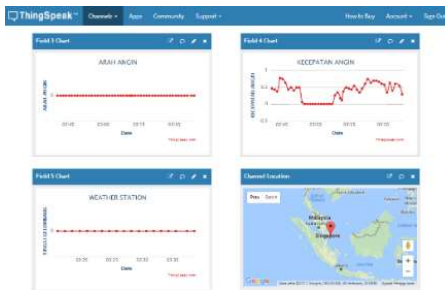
ThingSpeak™ Channels ▾ Apps Community Support ▾ How to Buy Account ▾ Sign Out

Field 3 Chart

ARAH ANGIN

ARAH ANGIN

20:10 20:20 20:30 20:40

Date

ThingSpeak.com

Field 4 Chart

KECEPATAN ANGIN

KECEPATAN ANGIN

1

0.5

0

20:10 20:20 20:30 20:40

Date

ThingSpeak.com

Field 5 Chart

WEATHER STATION

CURAH HUJAN

20:10 20:20 20:30 20:40

Date

ThingSpeak.com

Channel Location

Map Satellite

Malaysia

Singapore

Indonesia

Google

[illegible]